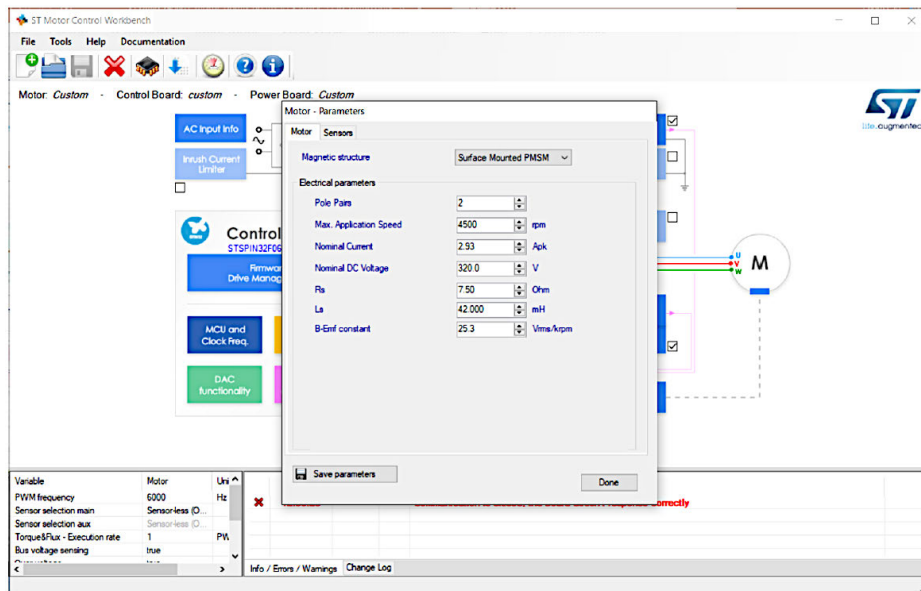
ST Motor Control Workbench

File Tools Help Documentation

Motor: Custom - Control Board: custom - Power Board: Custom

AC Input Info

Inrush Current Limiter

Control

STSPIN32F06

Firmware Drive Manag

MCU and Clock Freq.

DAC functionality

life.augmented

M

U V W

Motor - Parameters

Motor Sensors

Magnetic structure Surface Mounted PMSM

Electrical parameters

| Pole Pairs | 2 | |
|---|---|---|
| Max. Application Speed | 4500 | rpm |
| Nominal Current | 2.93 | Apk |
| Nominal DC Voltage | 320.0 | V |
| Rs | 7.50 | Ohm |
| Ls | 42.000 | mH |
| B-Emf constant | 25.3 | Vrms/krpm |

Save parameters

Done

| Variable | Motor | Uni |
|---|---|---|
| PWM frequency | 6000 | Hz |
| Sensor selection main | Sensor-less (O... | |
| Sensor selection aux | Sensor-less (O... | |
| Torque&Flux - Execution rate | 1 | PW |
| Bus voltage sensing | true | |

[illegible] correctly

Info / Errors / Warnings Change Log